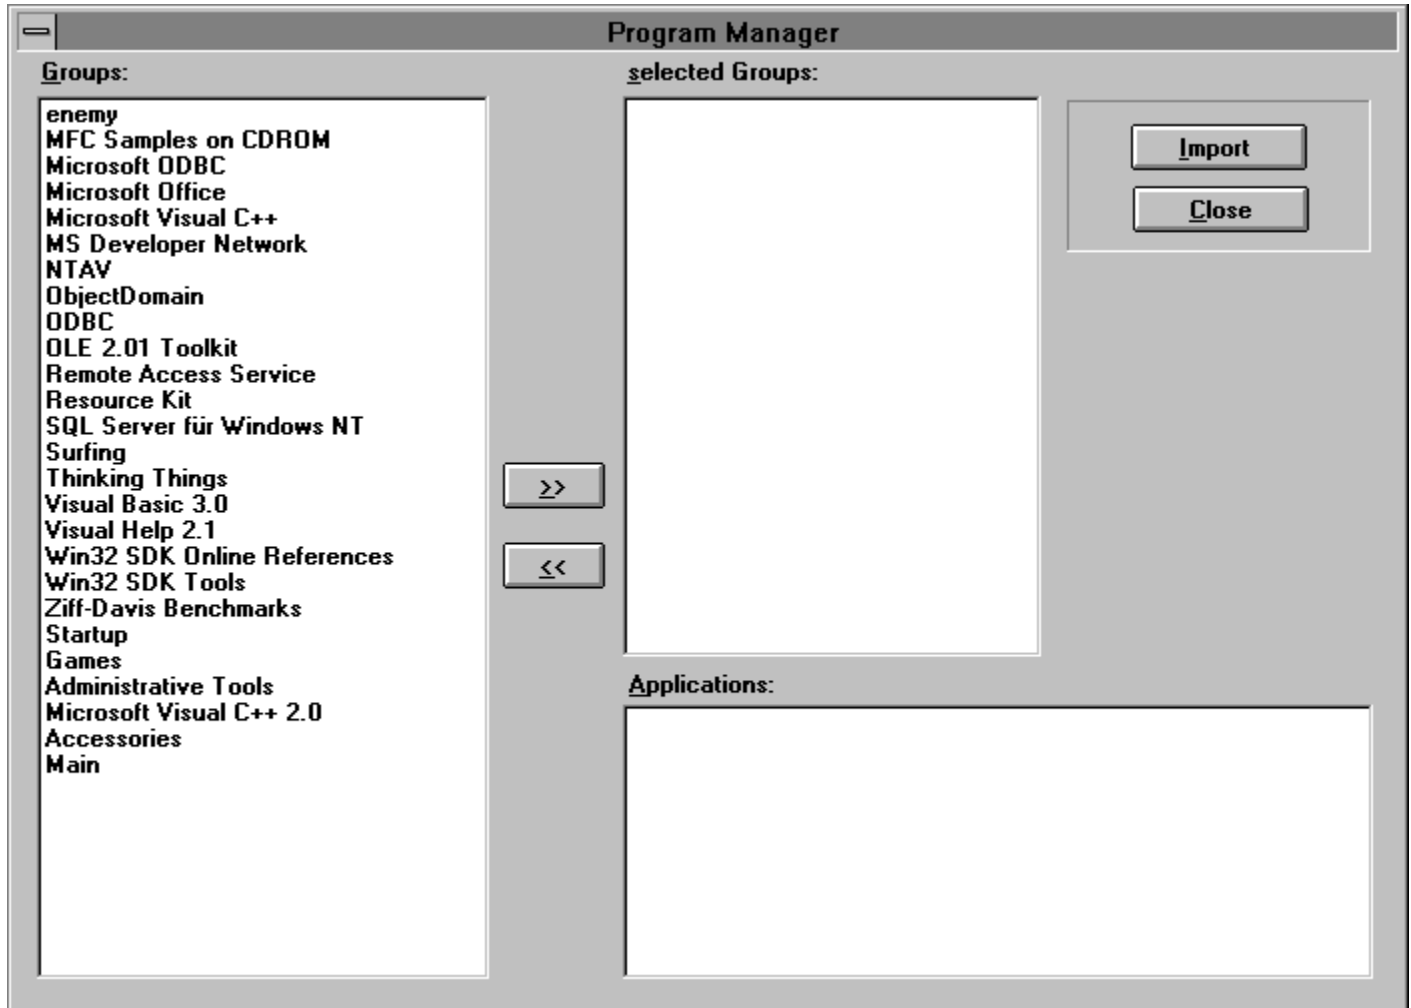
Program Manager

Groups:

enemy
MFC Samples on CDROM
Microsoft ODBC
Microsoft Office
Microsoft Visual C++
MS Developer Network
NTAV
ObjectDomain
ODBC
OLE 2.01 Toolkit
Remote Access Service
Resource Kit
SQL Server für Windows NT
Surfing
Thinking Things
Visual Basic 3.0
Visual Help 2.1
Win32 SDK Online References
Win32 SDK Tools
Ziff-Davis Benchmarks
Startup
Games
Administrative Tools
Microsoft Visual C++ 2.0
Accessories
Main

>>

<<

selected Groups:

Import

Close

Applications: